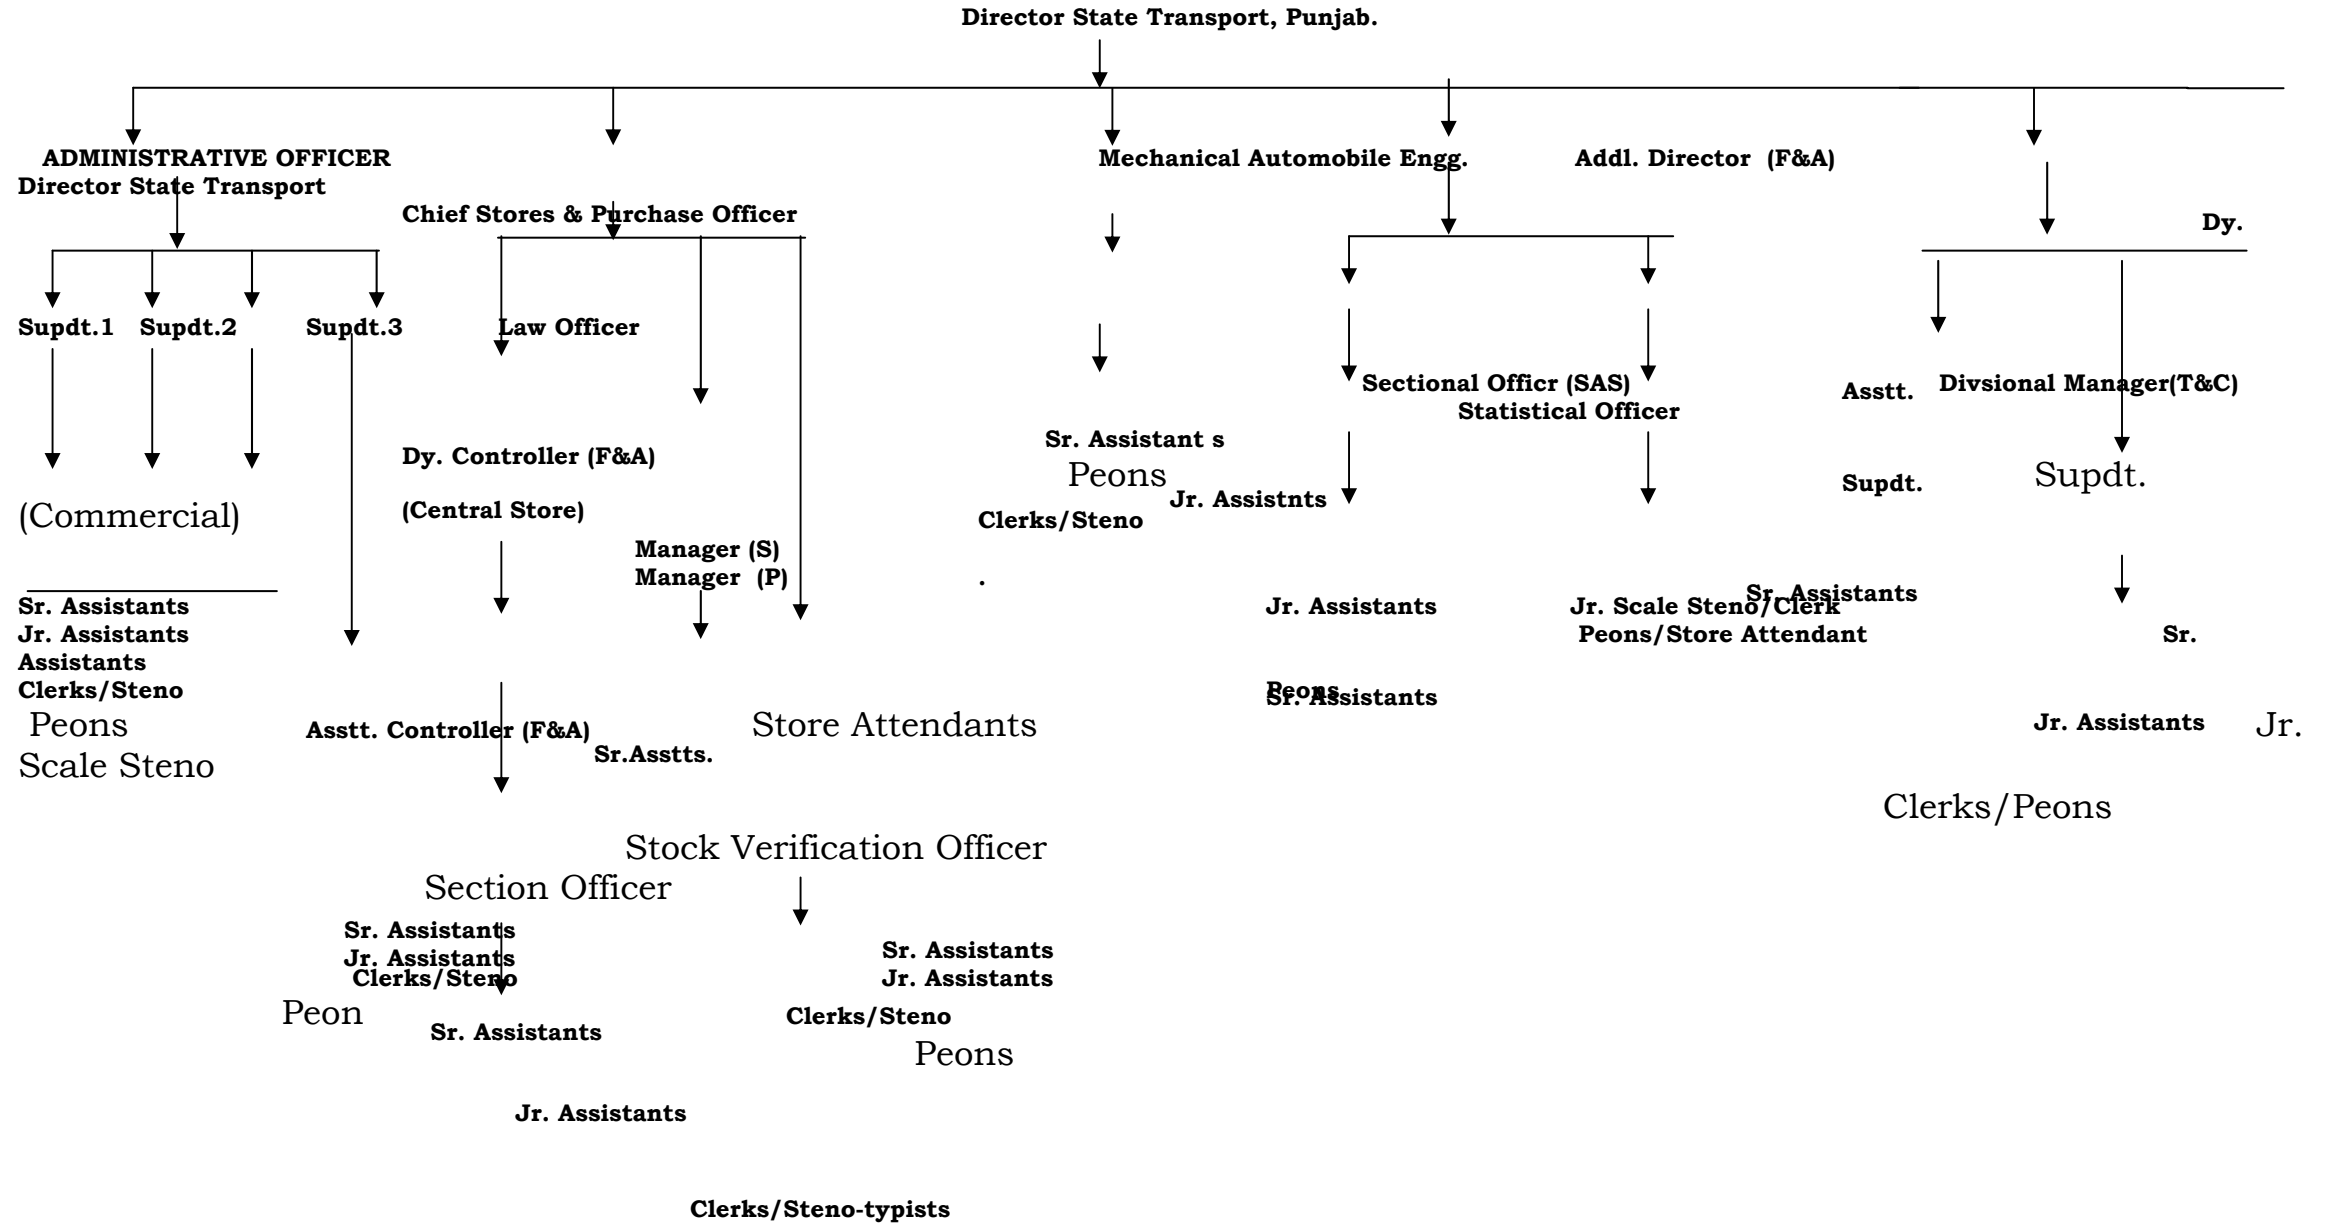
Director State Transport, Punjab.

ADMINISTRATIVE OFFICER
Director State Transport

Chief Stores & Purchase Officer

Mechanical Automobile Engg.

Addl. Director (F&A)

Dy.

Supdt.1 Supdt.2 Supdt.3

Law Officer

Sectional Officr (SAS)
Statistical Officer

Asstt.

Divsional Manager(T&C)

Sr. Assistant s
Peons

Dy. Controller (F&A)

(Central Store)

Jr. Assistnts

Supdt.

Supdt.

(Commercial)

Clerks/Steno

Manager (S)
Manager (P)

.

Sr. Assistants

Jr. Assistants

Jr. Scale Steno/Clerk
Peons/Store Attendant

Sr.

Sr. Assistants
Jr. Assistants
Assistants
Clerks/Steno
Peons
Scale Steno

Peons
Sr. Assistants

Asstt. Controller (F&A)

Sr.Asstts.

Store Attendants

Jr. Assistants

Jr.

Clerks/Peons

Stock Verification Officer

Section Officer

Sr. Assistants
Jr. Assistants
Clerks/Steno

Sr. Assistants
Jr. Assistants

Peon

Sr. Assistants

Clerks/Steno

Peons

Jr. Assistants

Clerks/Steno-typists